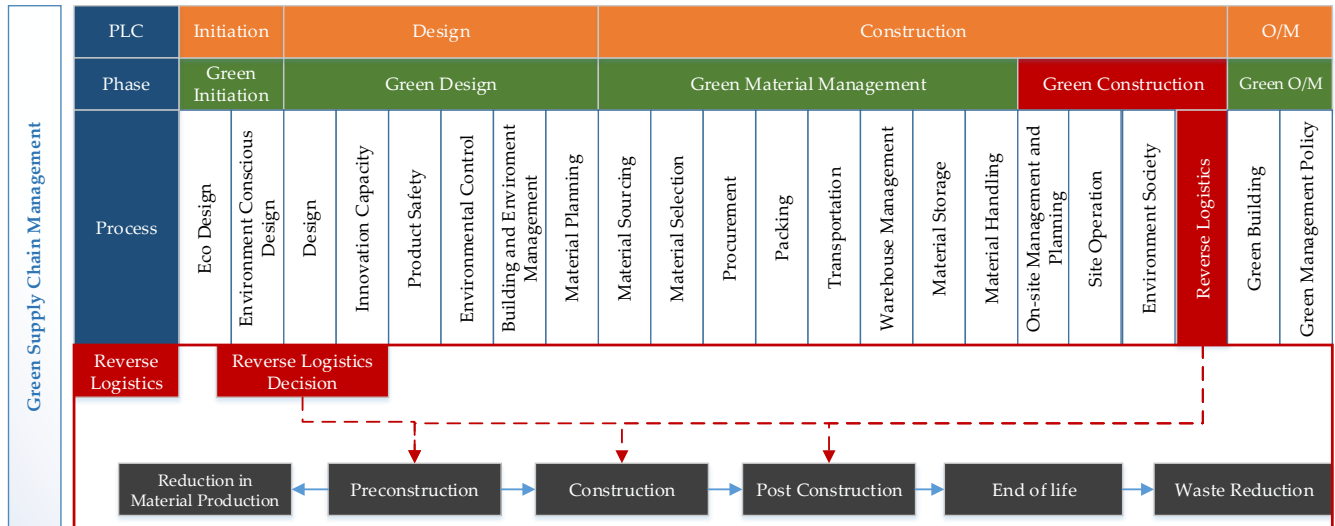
Green Supply Chain Management

| PLC | Initiation | | Design | | | | | | Construction | | | | | | | | | | | O/M | |
|---|---|---|---|---|---|---|---|---|---|---|---|---|---|---|---|---|---|---|---|---|---|
| Phase | Green Initiation | | Green Design | | | | | | Green Material Management | | | | | | | | Green Construction | | | Green O/M | |
| Process | Eco Design | Environment Conscious Design | Design | Innovation Capacity | Product Safety | Environmental Control | Building and Enviroment Management | Material Planning | Material Sourcing | Material Selection | Procurement | Packing | Transportation | Warehouse Management | Material Storage | Material Handling | On-site Management and Planning | Site Operation | Environment Society | Reverse Logistics | Green Building | Green Management Policy |

Reverse Logistics

Reverse Logistics Decision

Reduction in Material Production

Preconstruction

Construction

Post Construction

End of life

Waste Reduction